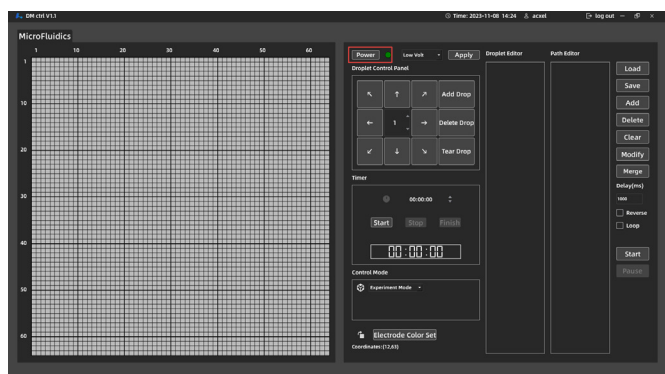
DM ctrl V1.1

Time: 2023-11-08 14:24 acxet log out

MicroFluidics

1 10 20 30 40 50 60

1

10

20

30

40

50

60

Power Low Volt Apply

Droplet Control Panel

↖ ↑ ↗ Add Drop

← 1 → Delete Drop

↙ ↓ ↘ Tear Drop

Timer

00:00:00

Start Stop Finish

00:00:00

Control Mode

Experiment Mode

Electrode Color Set

Coordinates:(12,63)

Droplet Editor

Path Editor

Load

Save

Add

Delete

Clear

Modify

Merge

Delay(ms)

1000

Reverse

Loop

Start

Pause